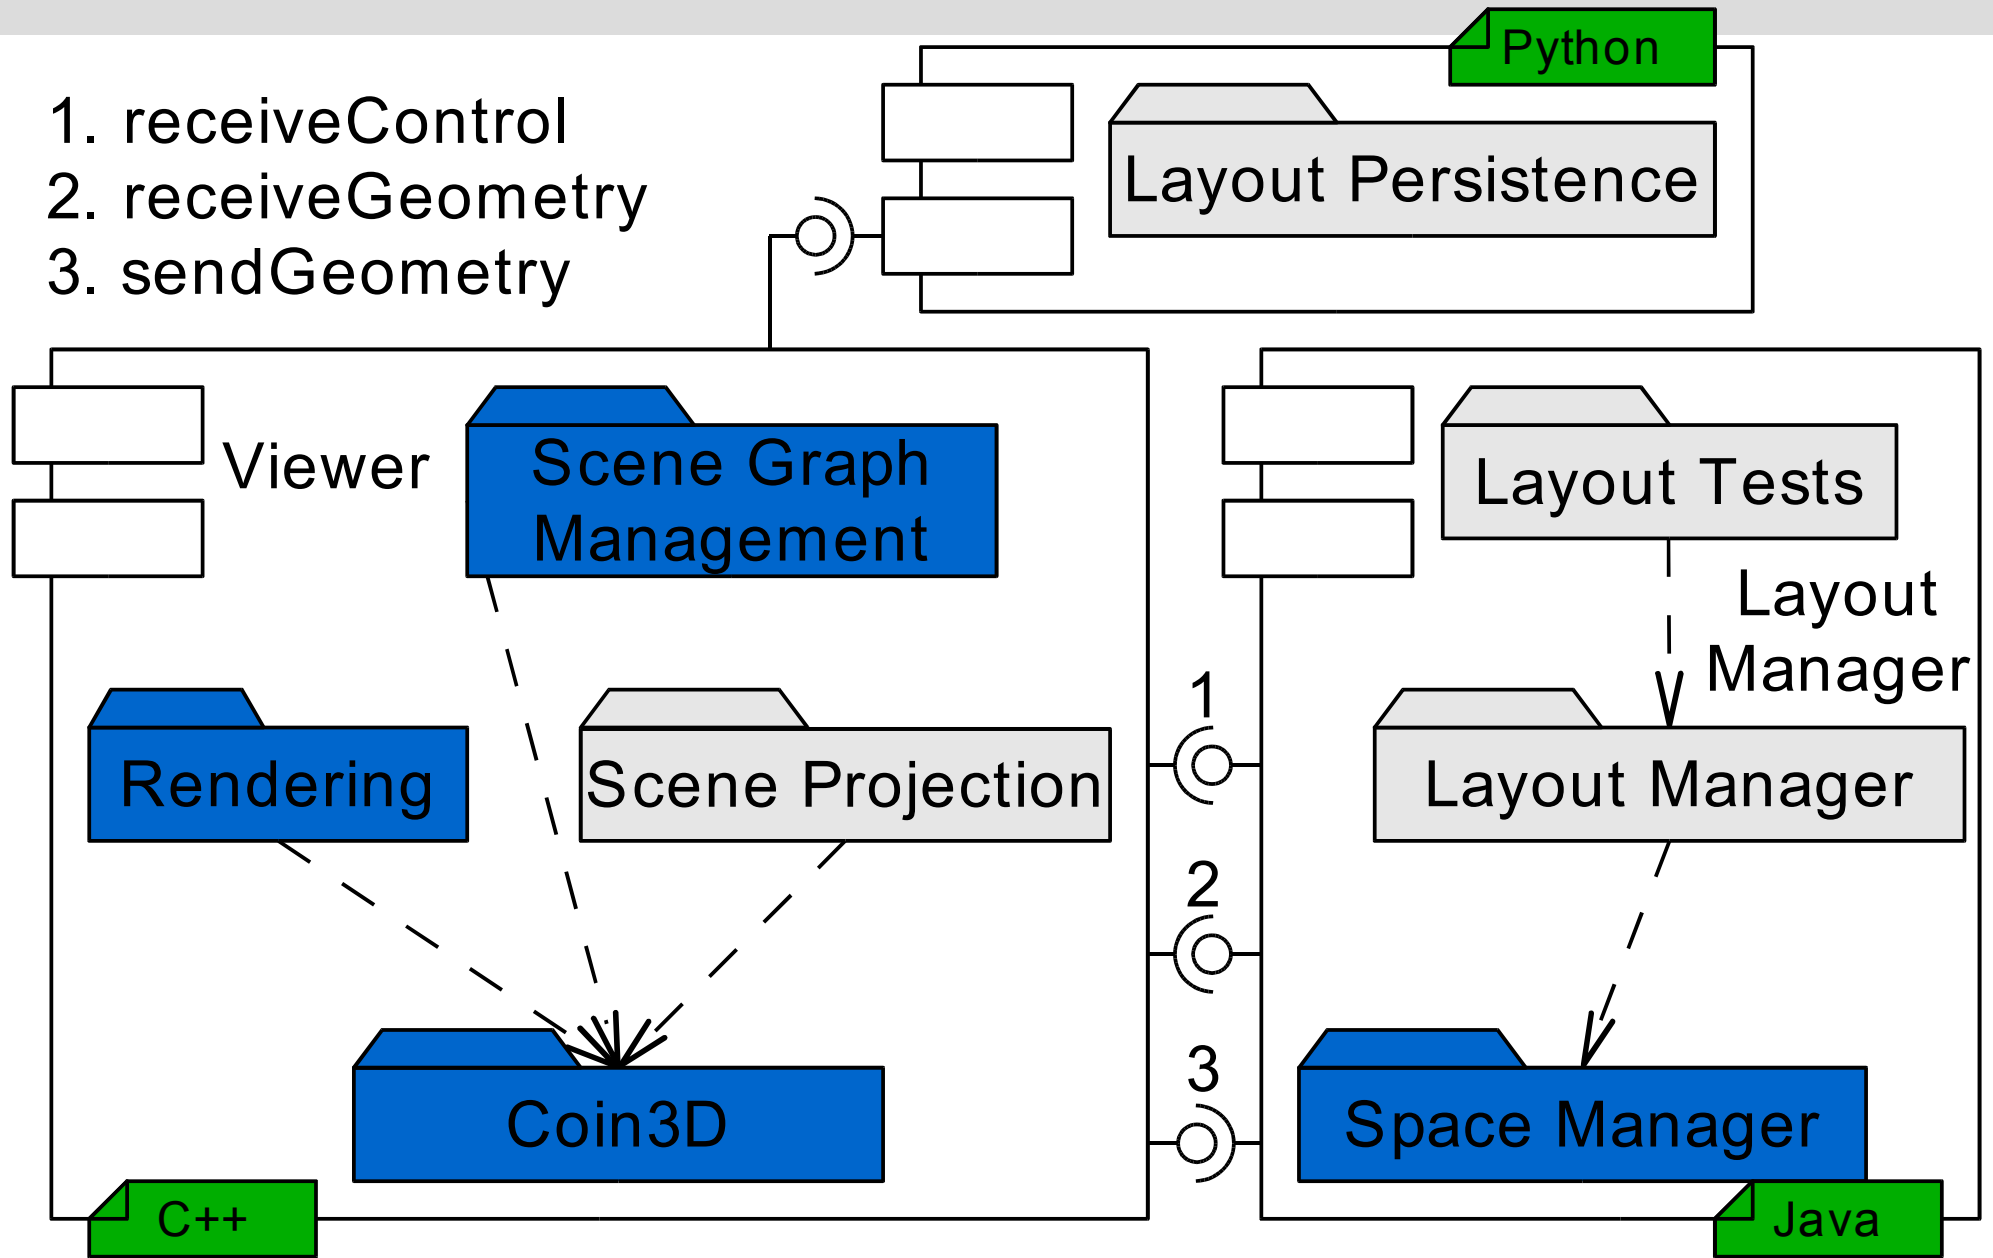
1. receiveControl
2. receiveGeometry
3. sendGeometry

Python

Layout Persistence

Viewer

Scene Graph Management

Rendering

Scene Projection

Coin3D

C++

1

2

3

Layout Tests

Layout Manager

Layout Manager

Space Manager

Java